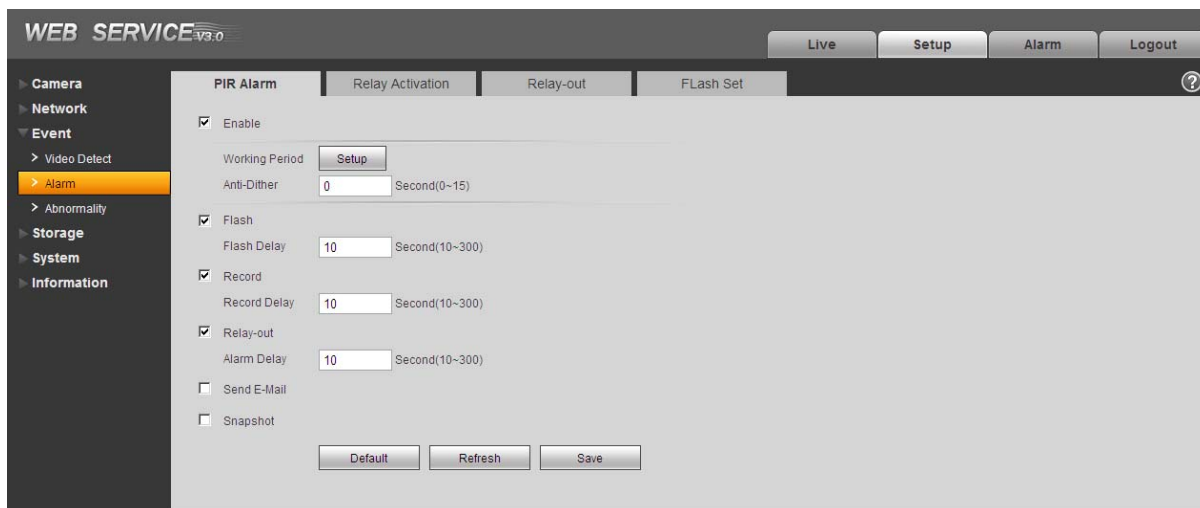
WEB SERVICE V3.0

Live | Setup | Alarm | Logout

Camera
Network
Event
> Video Detect
> Alarm
> Abnormality
Storage
System
Information

PIR Alarm | Relay Activation | Relay-out | FLash Set

?

Enable

Working Period Setup

Anti-Dither 0 Second(0~15)

Flash

Flash Delay 10 Second(10~300)

Record

Record Delay 10 Second(10~300)

Relay-out

Alarm Delay 10 Second(10~300)

Send E-Mail

Snapshot

Default Refresh Save